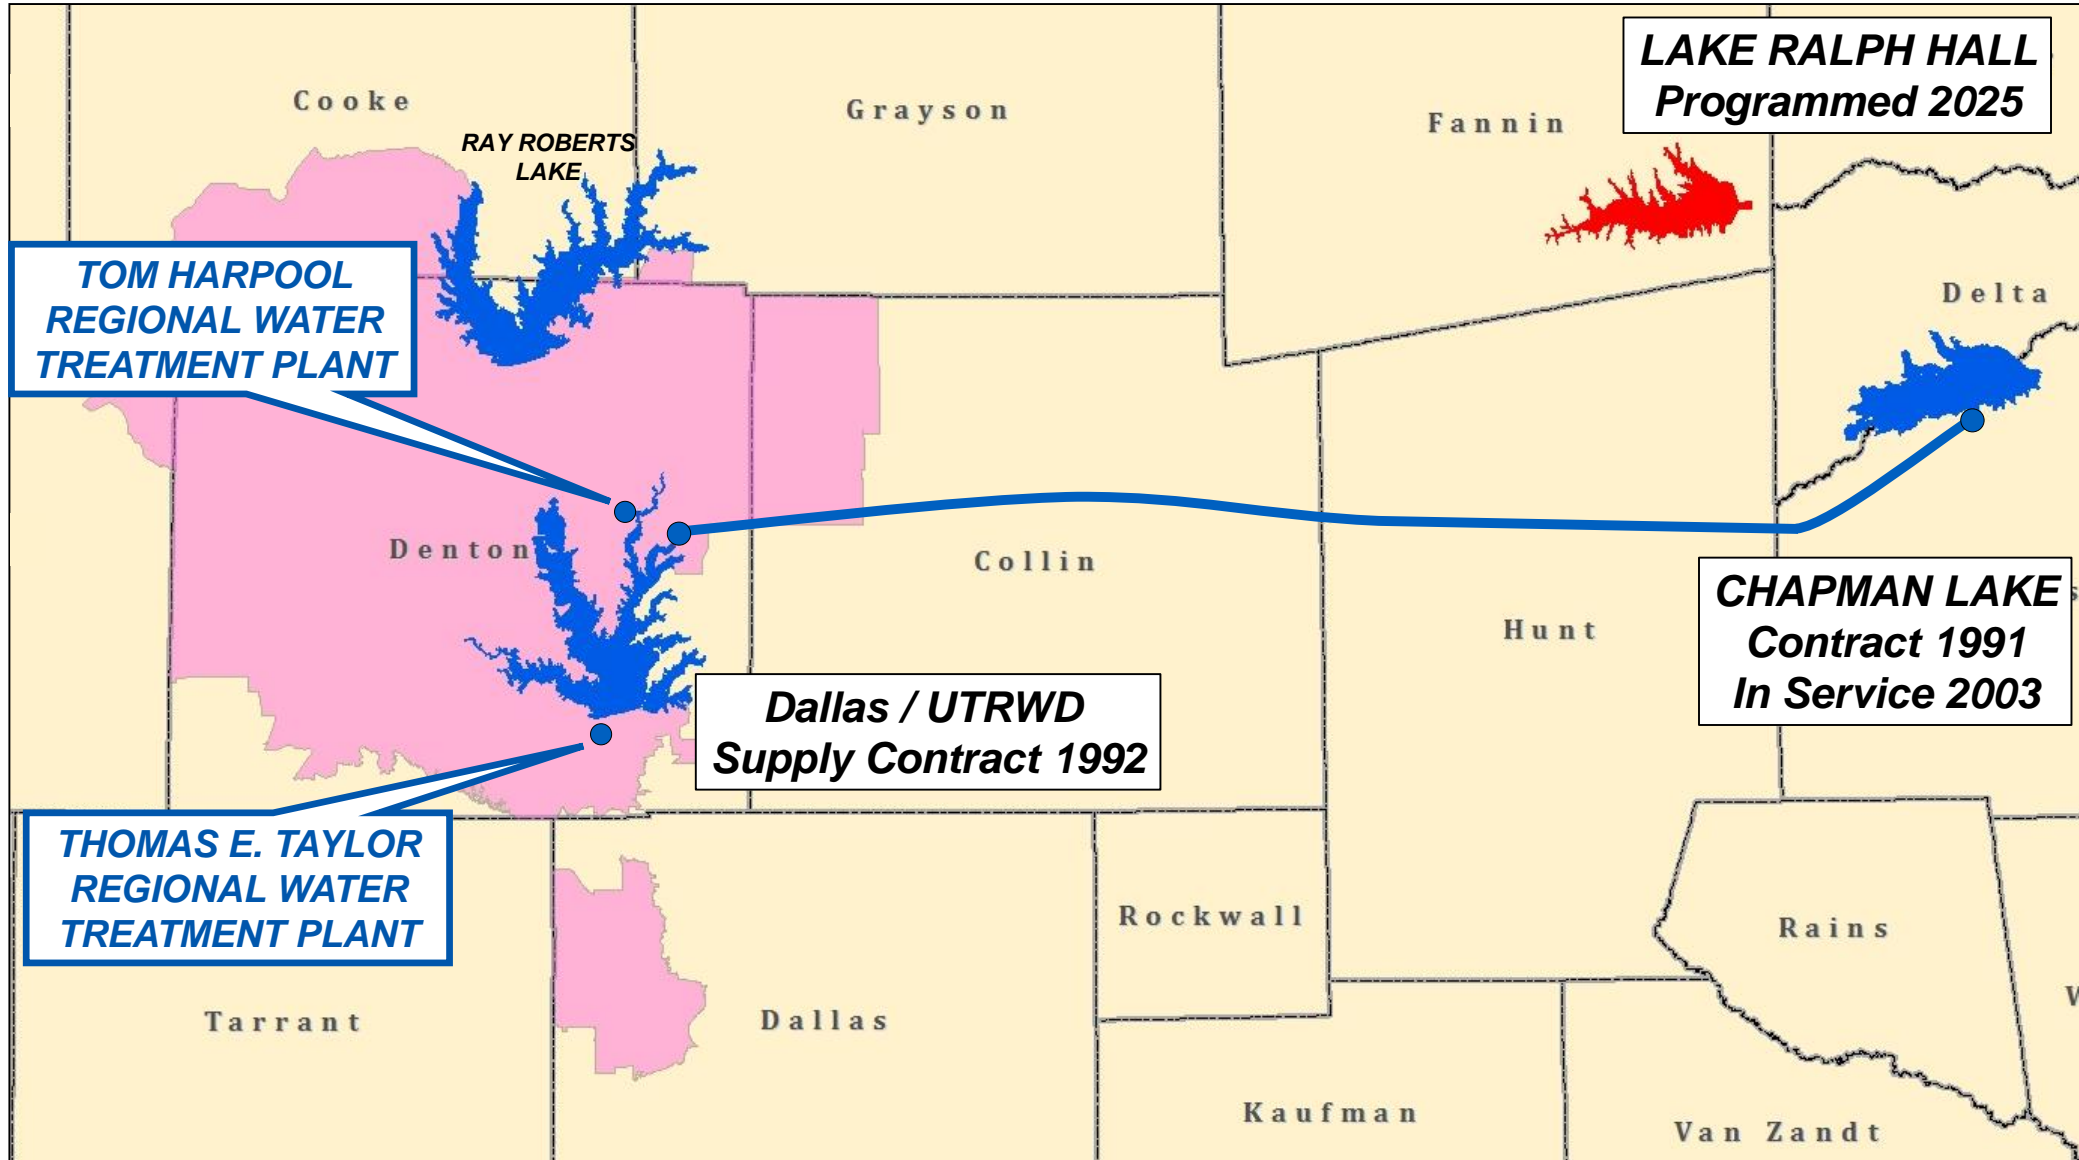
Cooke

Grayson

Fannin

LAKE RALPH HALL
Programmed 2025

RAY ROBERTS LAKE

TOM HARPOOL REGIONAL WATER TREATMENT PLANT

Delta

Denton

Collin

Hunt

CHAPMAN LAKE
Contract 1991
In Service 2003

Dallas / UTRWD
Supply Contract 1992

THOMAS E. TAYLOR REGIONAL WATER TREATMENT PLANT

Rockwall

Rains

Tarrant

Dallas

Kaufman

Van Zandt